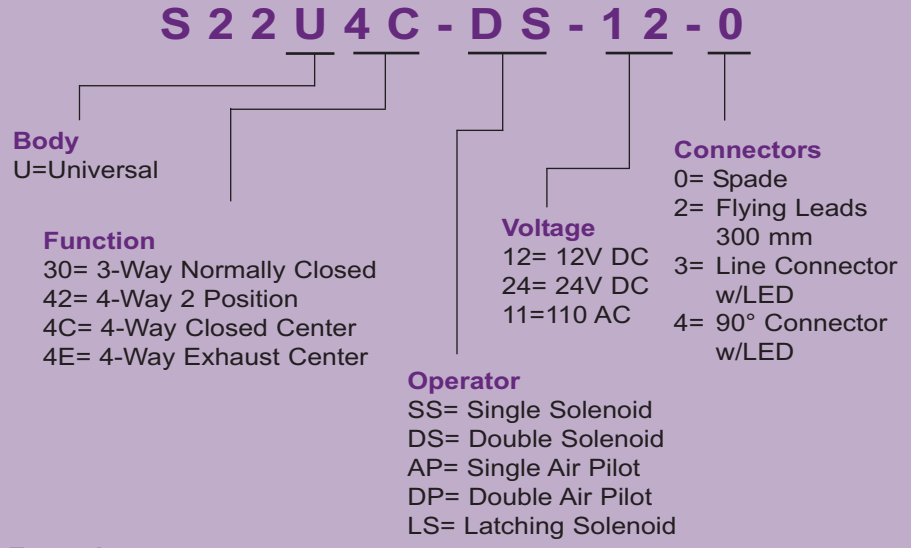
S 2 2 U 4 C - D S - 1 2 - 0

Body
U=Universal

Function
30= 3-Way Normally Closed
42= 4-Way 2 Position
4C= 4-Way Closed Center
4E= 4-Way Exhaust Center

Operator
SS= Single Solenoid
DS= Double Solenoid
AP= Single Air Pilot
DP= Double Air Pilot
LS= Latching Solenoid

Voltage
12= 12V DC
24= 24V DC
11=110 AC

Connectors
0= Spade
2= Flying Leads 300 mm
3= Line Connector w/LED
4= 90° Connector w/LED